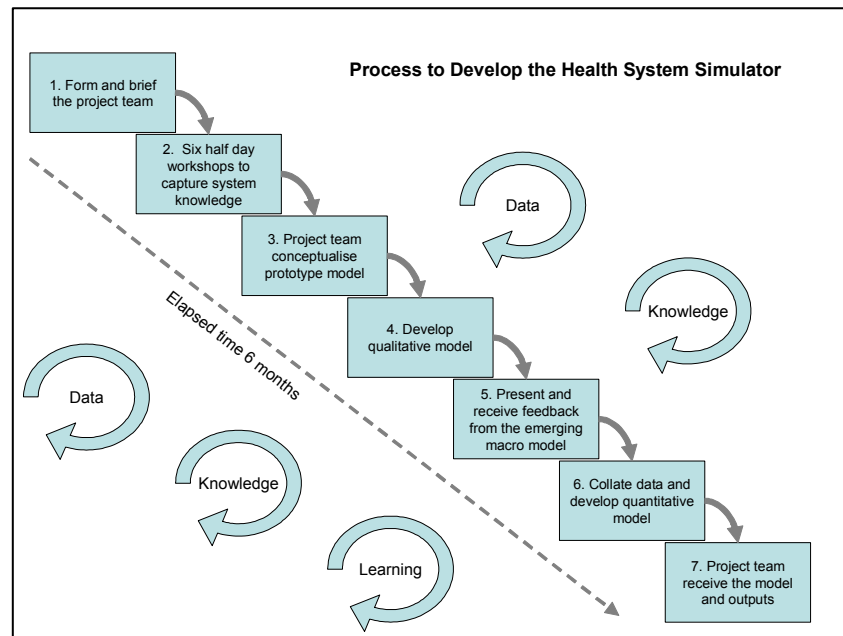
Process to Develop the Health System Simulator

1. Form and brief the project team

2. Six half day workshops to capture system knowledge

3. Project team conceptualise prototype model

4. Develop qualitative model

5. Present and receive feedback from the emerging macro model

6. Collate data and develop quantitative model

7. Project team receive the model and outputs

Data

Knowledge

Elapsed time 6 months

Data

Knowledge

Learning